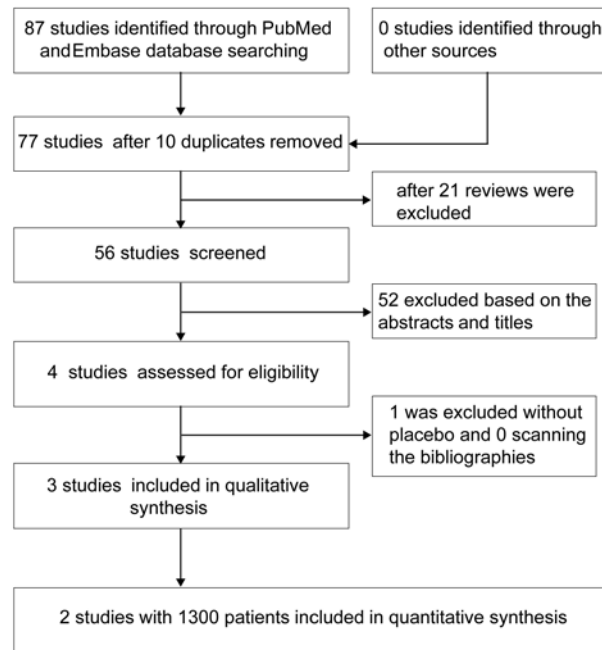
87 studies identified through PubMed andEmbase database searching

0 studies identified through other sources

77 studies after 10 duplicates removed

after 21 reviews were excluded

56 studies screened

52 excluded based on the abstracts and titles

4 studies assessed for eligibility

1 was excluded without placebo and 0 scanning the bibliographies

3 studies included in qualitative synthesis

2 studies with 1300 patients included in quantitative synthesis